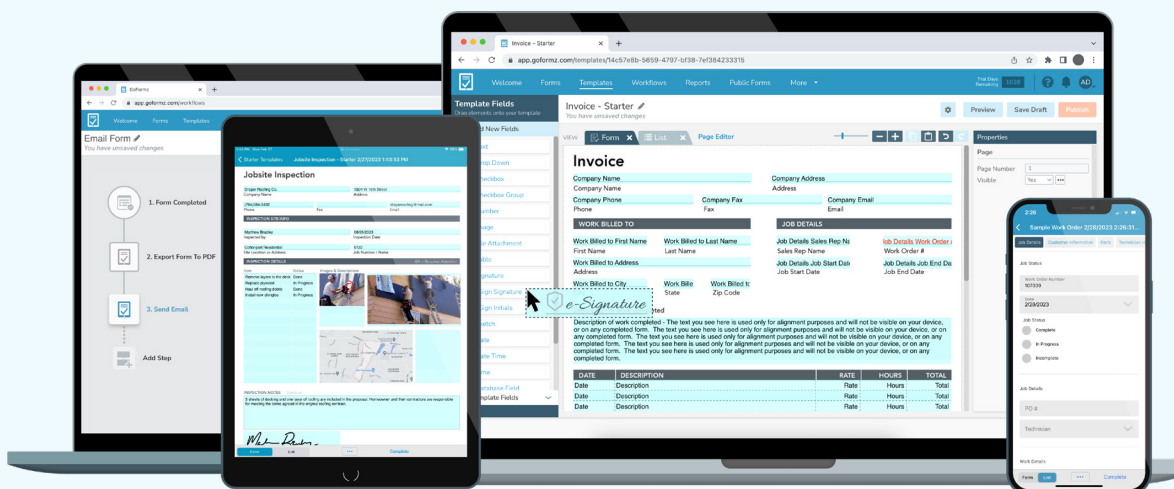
GoFormz
app.goformz.com/workflows
Welcome Forms Templates
Email Form
You have unsaved changes
1. Form Completed
2. Export Form To PDF
3. Send Email
Add Step

Starter Templates Jobsite Inspection - Starter 2/27/2023 1:03:53 PM
Jobsite Inspection
Drogan Roofing Co.
Company Name
Phone
Fax
Email
INSPECTION SITE INFO
Mathew Beasley
Inspected by
08/03/2023
Inspection Date
Job Number / Name
INSPECTION DETAILS
Remove layers to the deck Done
Replace plywood In Progress
Haul off roofing debris Done
Install new shingles In Progress
Images & Descriptions
INSPECTION NOTES
Form List Complete

Invoice - Starter
app.goformz.com/templates/14c57e8b-5659-4797-bf38-7ef384233315
Welcome Forms Templates Workflows Reports Public Forms More
Template Fields
Drag elements onto your template
Add New Fields
Text
Drop Down
Checkbox
Checkbox Group
Number
Image
File Attachment
Table
Signature
Sign Signature
Sign Initials
Switch
Date
Date Time
Time
Database Field
Template Fields
Invoice - Starter
You have unsaved changes
VIEW Form List Page Editor
Preview Save Draft Publish
Properties
Page
Page Number 1
Visible Yes
Invoice
Company Name
Company Name
Company Address
Address
Company Phone
Phone
Company Fax
Fax
Company Email
Email
WORK BILLED TO
JOB DETAILS
Work Billed to First Name
First Name
Work Billed to Last Name
Last Name
Job Details Sales Rep Na
Sales Rep Name
Job Details Work Order #
Work Order #
Work Billed to Address
Address
Job Details Job Start Date
Job Start Date
Job Details Job End Da
Job End Date
Work Billed to City
City
Work Bille
State
Work Billed to
Zip Code
e-Signature
Description of work completed - The text you see here is used only for alignment purposes and will not be visible on your device, or on any completed form. The text you see here is used only for alignment purposes and will not be visible on your device, or on any completed form. The text you see here is used only for alignment purposes and will not be visible on your device, or on any completed form. The text you see here is used only for alignment purposes and will not be visible on your device, or on any completed form. The text you see here is used only for alignment purposes and will not be visible on your device, or on any completed form.
| DATE | DESCRIPTION | RATE | HOURS | TOTAL |
|---|---|---|---|---|
| Date | Description | Rate | Hours | Total |
| Date | Description | Rate | Hours | Total |
| Date | Description | Rate | Hours | Total |

2:28
Sample Work Order 2/28/2023 2:26:31...
Job Details Customer Information Parts Technician
Job Status
Work Order Number
107339
Date
2/28/2023
Job Status
Complete
In Progress
Incomplete
Job Details
PO #
Technician
Work Details
Forms List Complete